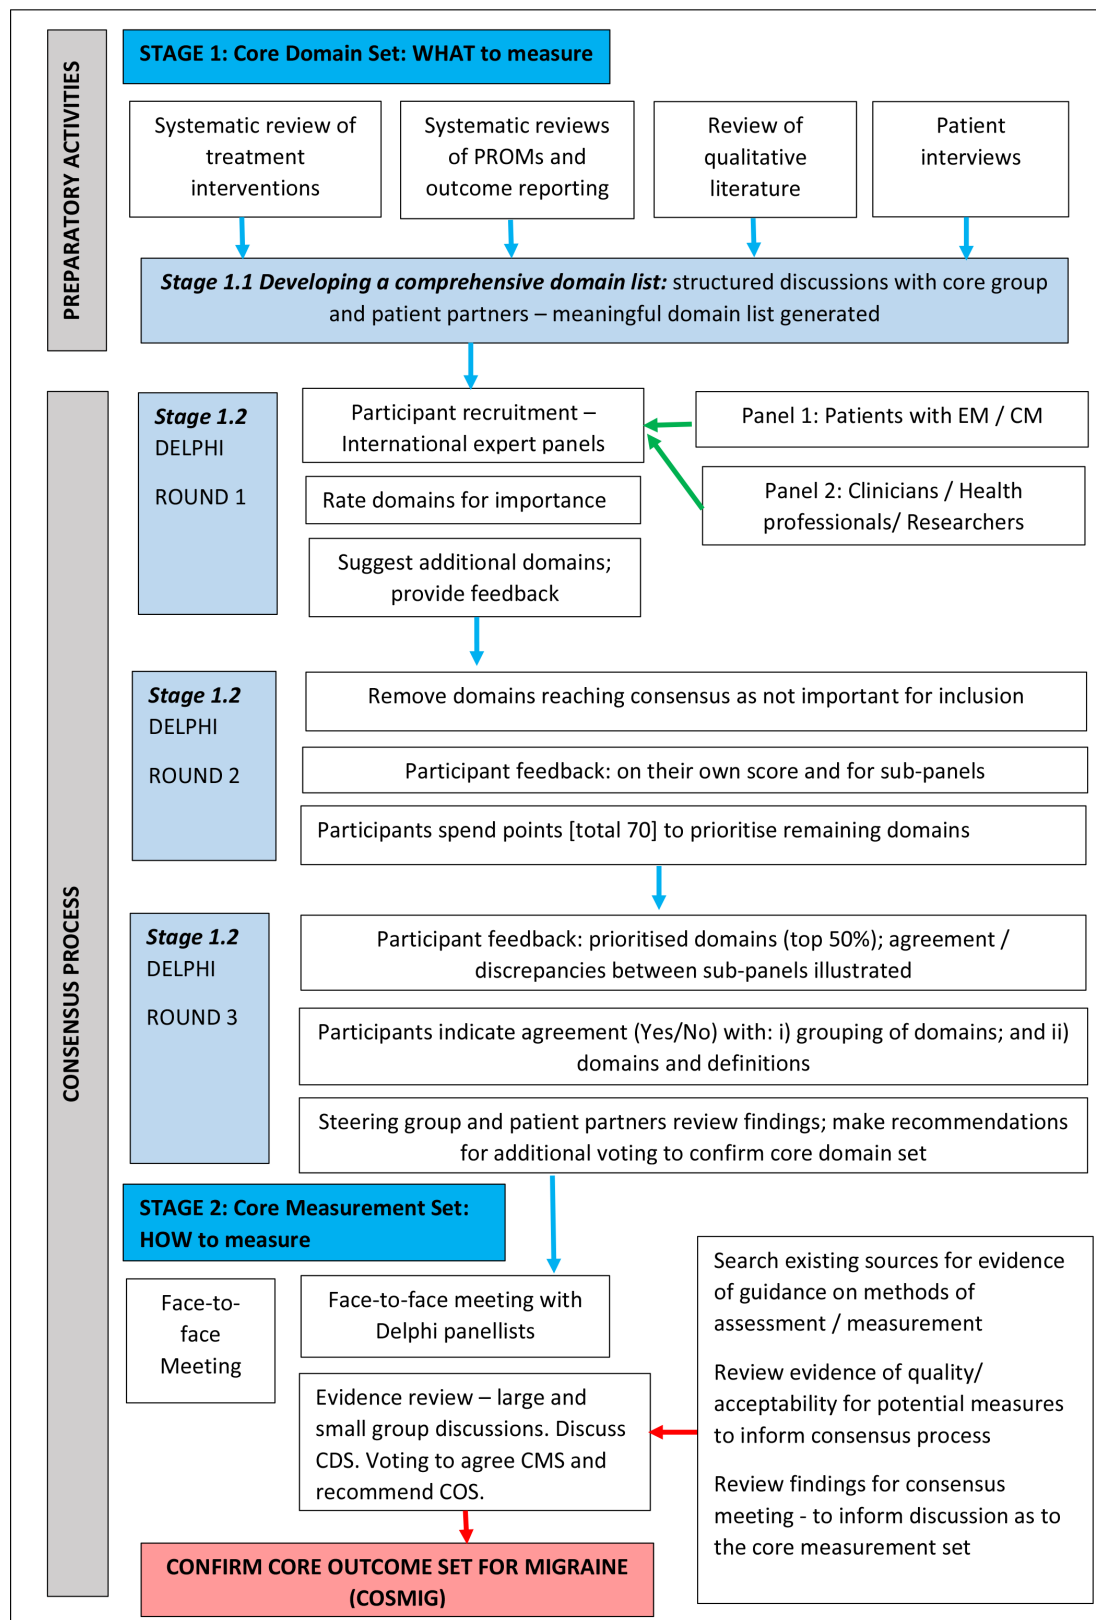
PREPARATORY ACTIVITIES

STAGE 1: Core Domain Set: WHAT to measure

Systematic review of treatment interventions

Systematic reviews of PROMs and outcome reporting

Review of qualitative literature

Patient interviews

*Stage 1.1 Developing a comprehensive domain list:* structured discussions with core group and patient partners – meaningful domain list generated

CONSENSUS PROCESS

*Stage 1.2* DELPHI ROUND 1

Participant recruitment – International expert panels

Panel 1: Patients with EM / CM

Panel 2: Clinicians / Health professionals/ Researchers

Rate domains for importance

Suggest additional domains; provide feedback

*Stage 1.2* DELPHI ROUND 2

Remove domains reaching consensus as not important for inclusion

Participant feedback: on their own score and for sub-panels

Participants spend points [total 70] to prioritise remaining domains

*Stage 1.2* DELPHI ROUND 3

Participant feedback: prioritised domains (top 50%); agreement / discrepancies between sub-panels illustrated

Participants indicate agreement (Yes/No) with: i) grouping of domains; and ii) domains and definitions

Steering group and patient partners review findings; make recommendations for additional voting to confirm core domain set

STAGE 2: Core Measurement Set: HOW to measure

Face-to-face Meeting

Face-to-face meeting with Delphi panellists

Evidence review – large and small group discussions. Discuss CDS. Voting to agree CMS and recommend COS.

Search existing sources for evidence of guidance on methods of assessment / measurement

Review evidence of quality/ acceptability for potential measures to inform consensus process

Review findings for consensus meeting - to inform discussion as to the core measurement set

CONFIRM CORE OUTCOME SET FOR MIGRAINE (COSMIG)